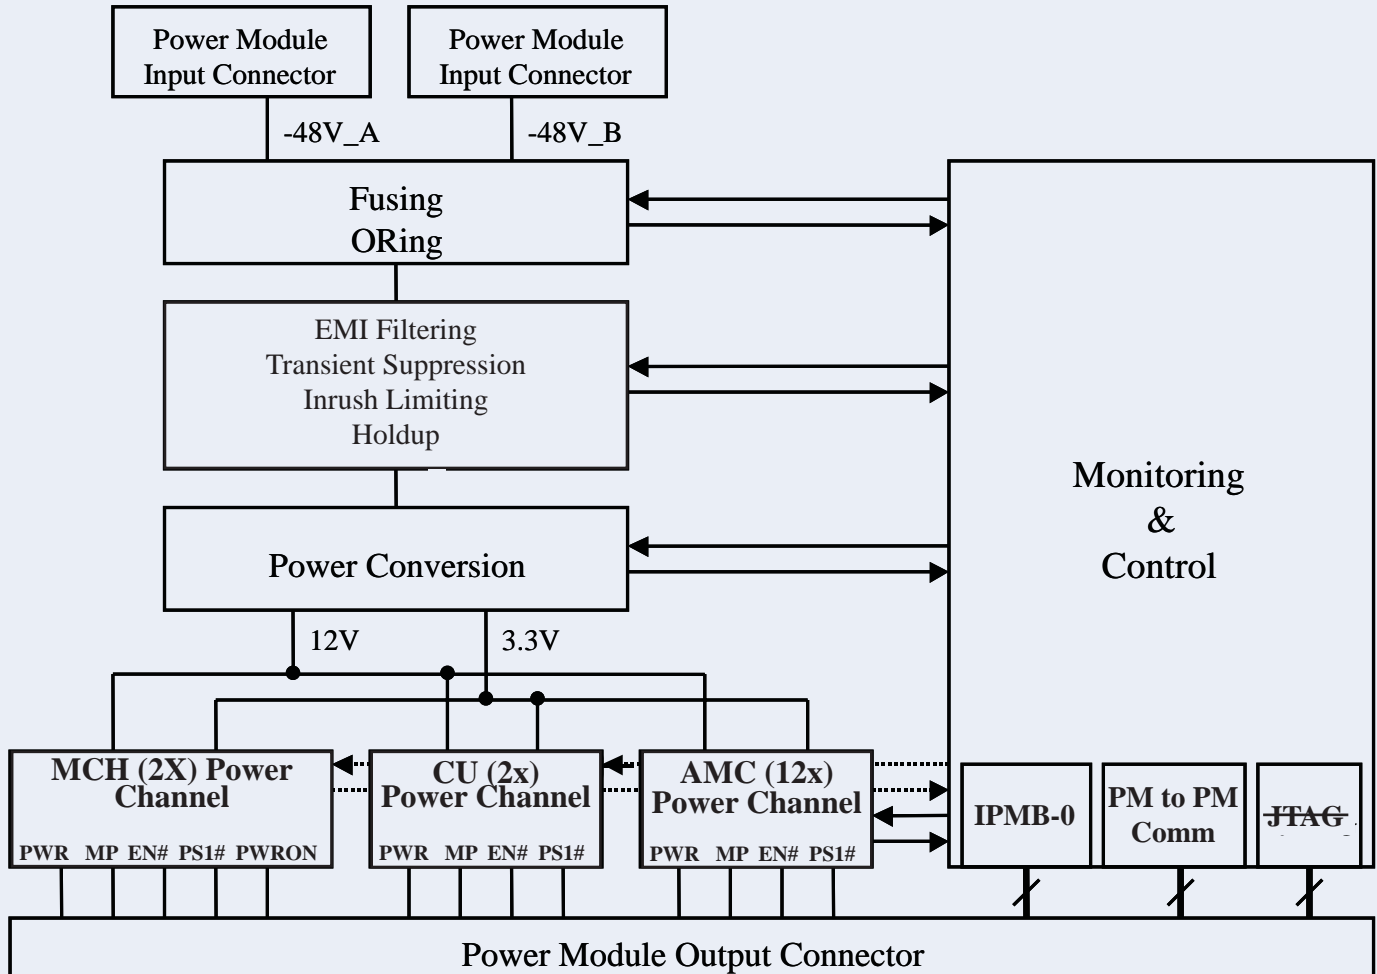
Power Module Input Connector

Power Module Input Connector

-48V_A

-48V_B

Fusing
ORing

EMI Filtering
Transient Suppression
Inrush Limiting
Holdup

Power Conversion

Monitoring
&
Control

12V

3.3V

MCH (2X) Power Channel

PWR MP EN# PS1# PWRON

CU (2x) Power Channel

PWR MP EN# PS1#

AMC (12x) Power Channel

PWR MP EN# PS1#

IPMB-0

PM to PM Comm

JTAG

Power Module Output Connector